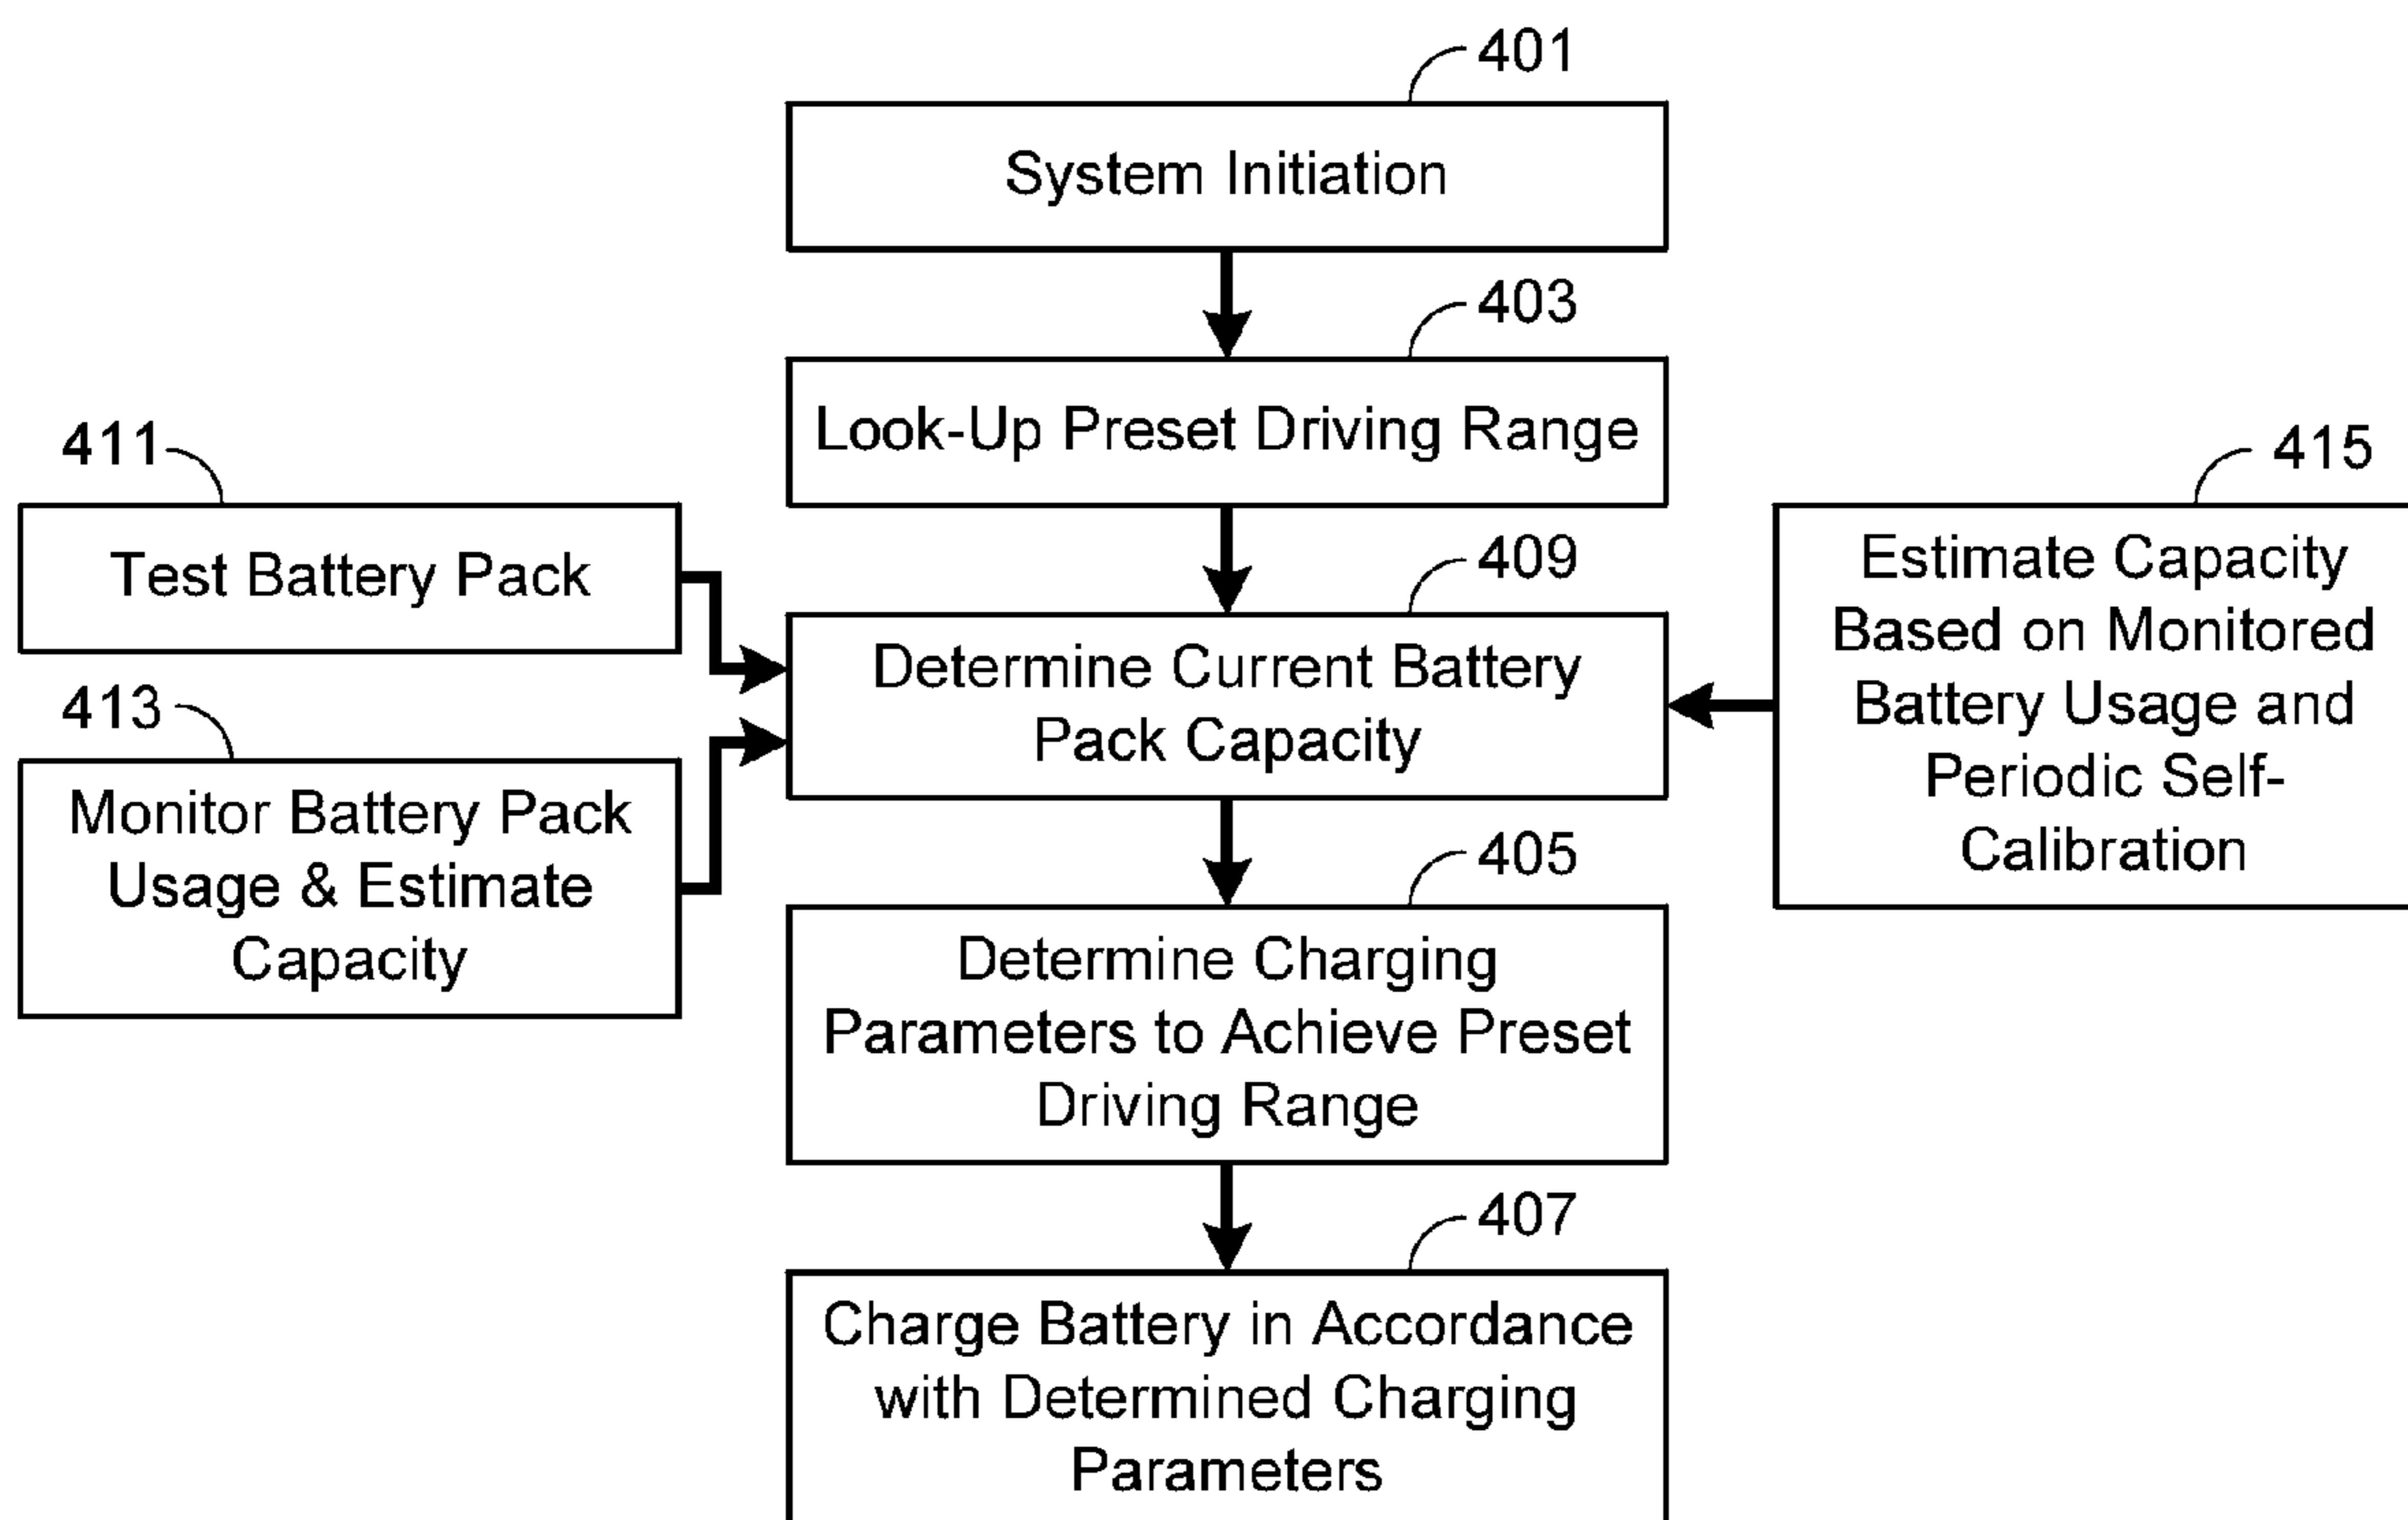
401
System Initiation
403
Look-Up Preset Driving Range
411
Test Battery Pack
413
Monitor Battery Pack Usage & Estimate Capacity
409
Determine Current Battery Pack Capacity
415
Estimate Capacity Based on Monitored Battery Usage and Periodic Self-Calibration
405
Determine Charging Parameters to Achieve Preset Driving Range
407
Charge Battery in Accordance with Determined Charging Parameters